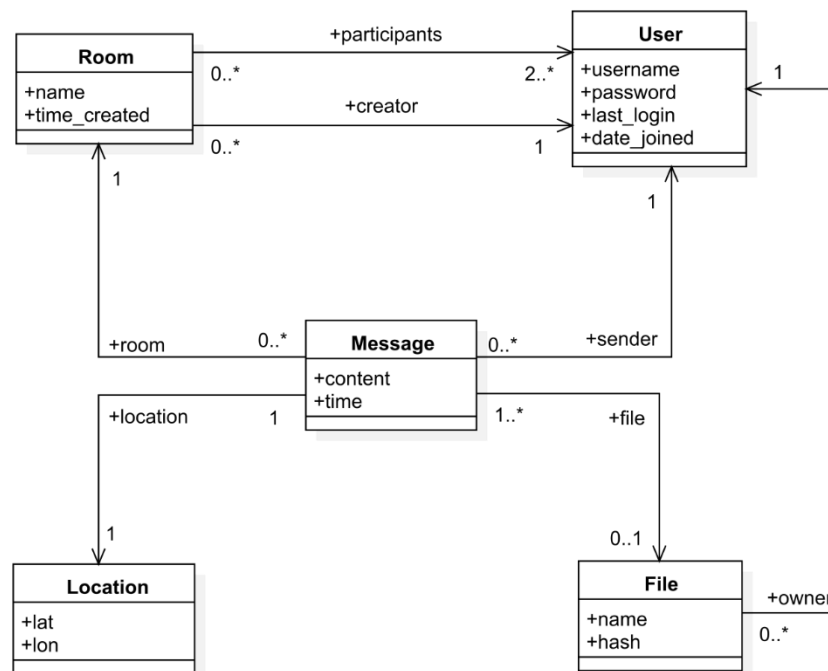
Room
+name
+time_created

+participants
0..*
2..*

+creator
0..*
1

User
+username
+password
+last_login
+date_joined

1

1

1

+room
0..*

Message
+content
+time

0..*
+sender

+location
1

1..*
+file

1

Location
+lat
+lon

0..1

File
+name
+hash

+owner
0..*